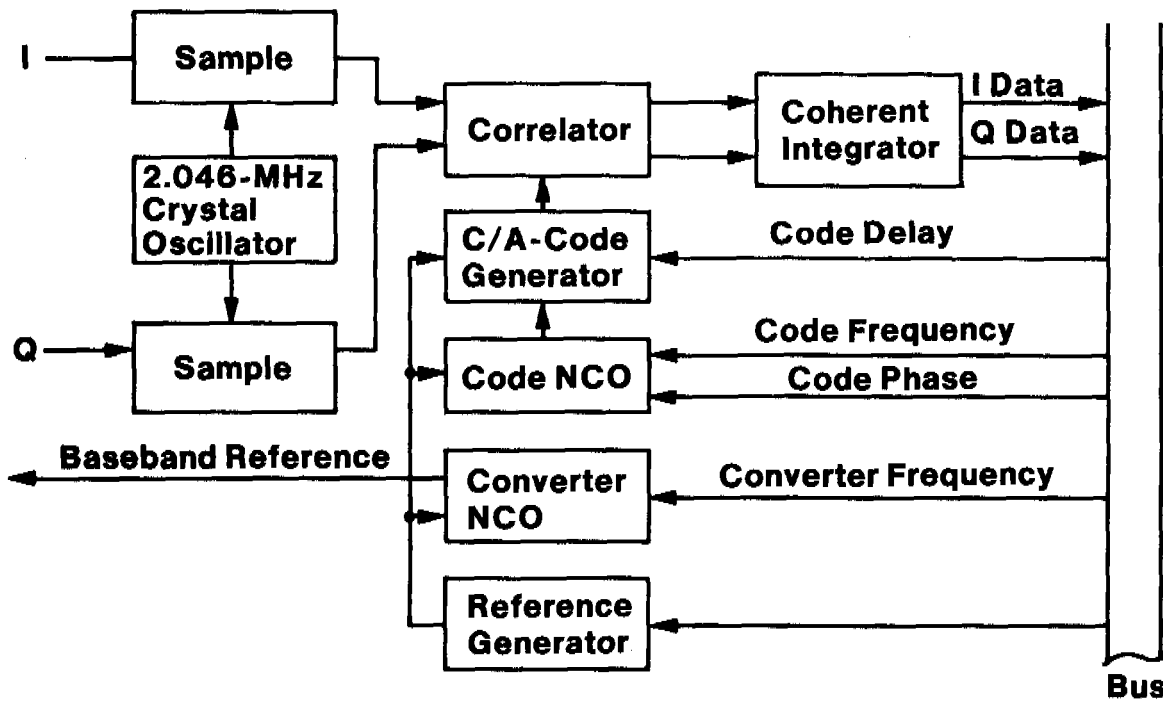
I
Sample
2.046-MHz Crystal Oscillator
Q
Sample
Correlator
C/A-Code Generator
Code NCO
Coherent Integrator
I Data
Q Data
Code Delay
Code Frequency
Code Phase
Baseband Reference
Converter NCO
Converter Frequency
Reference Generator
Bus